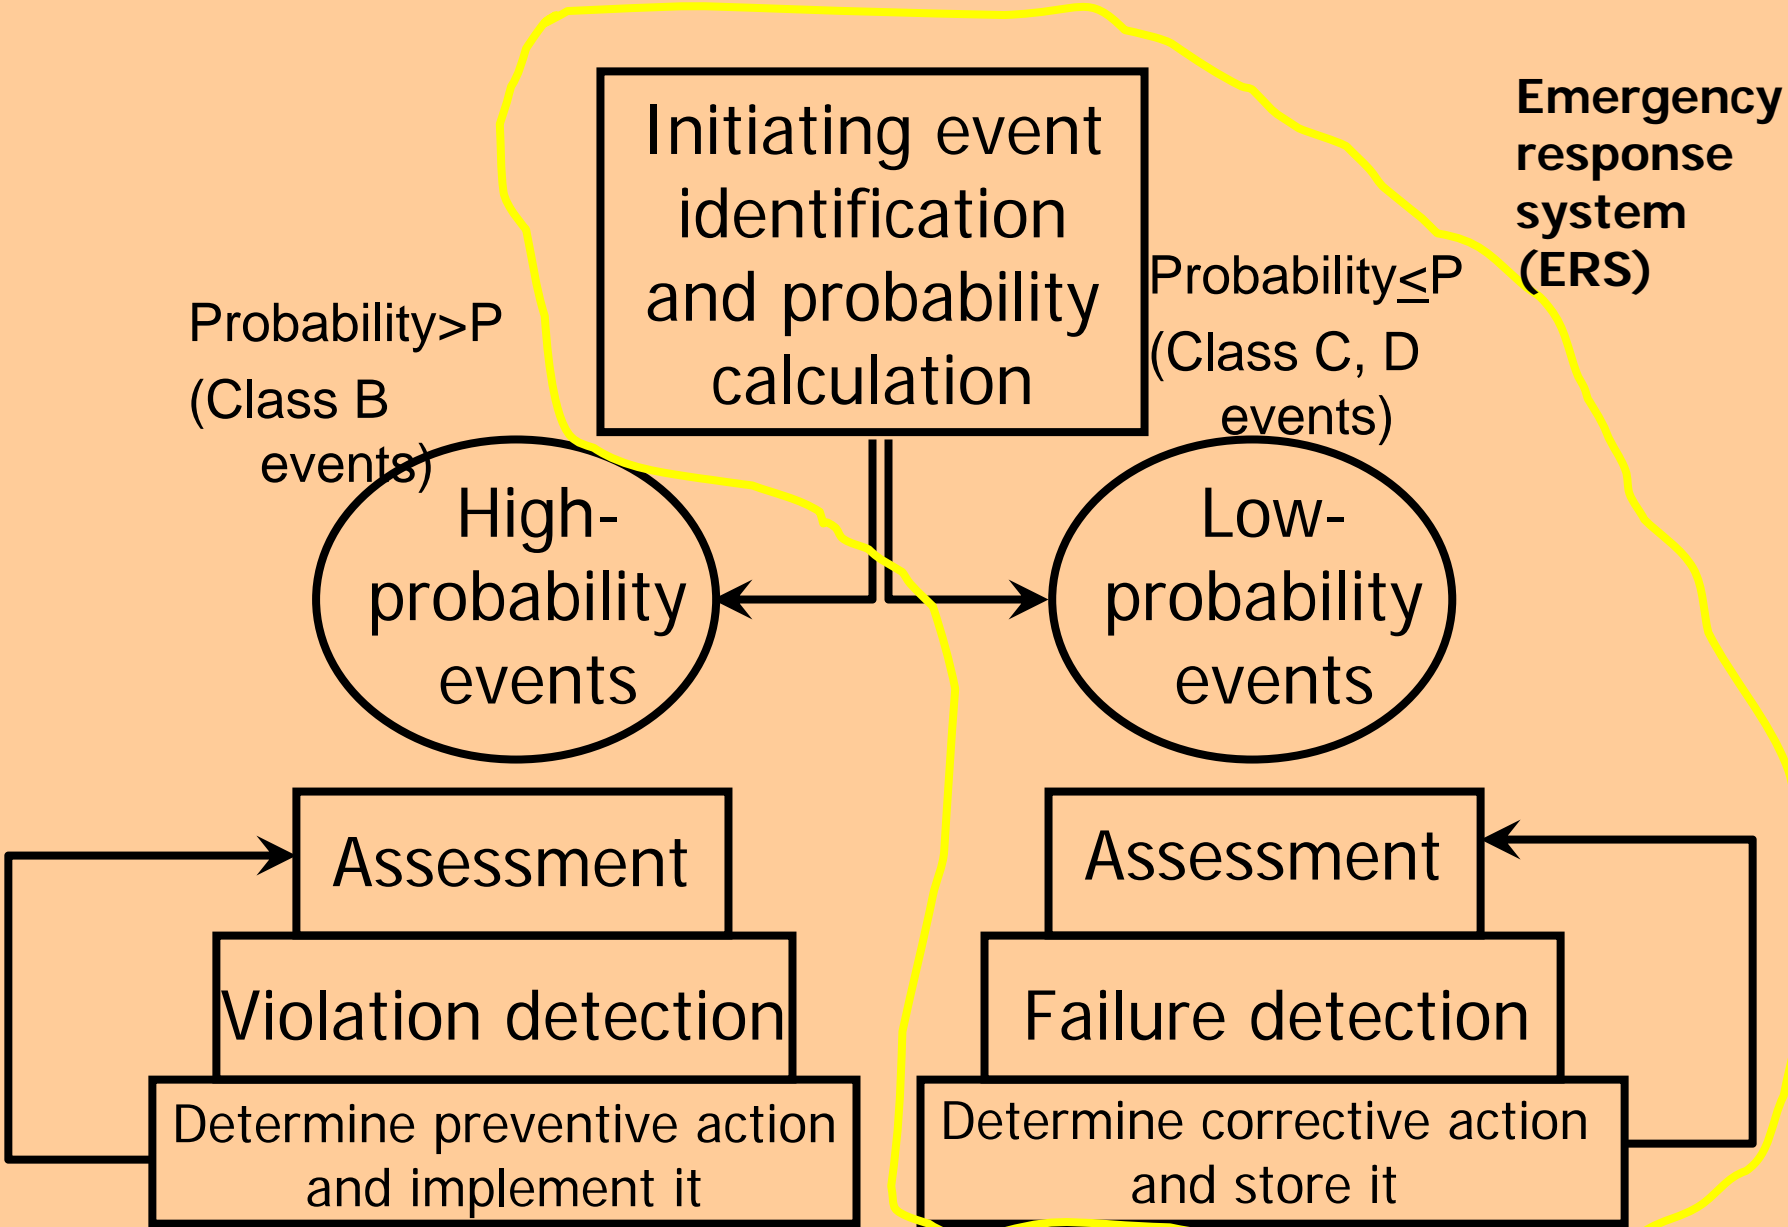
Initiating event identification and probability calculation

Emergency response system (ERS)

Probability>P (Class B events)

Probability$\leq$P (Class C, D events)

High-probability events

Low-probability events

Assessment

Violation detection

Determine preventive action and implement it

Assessment

Failure detection

Determine corrective action and store it